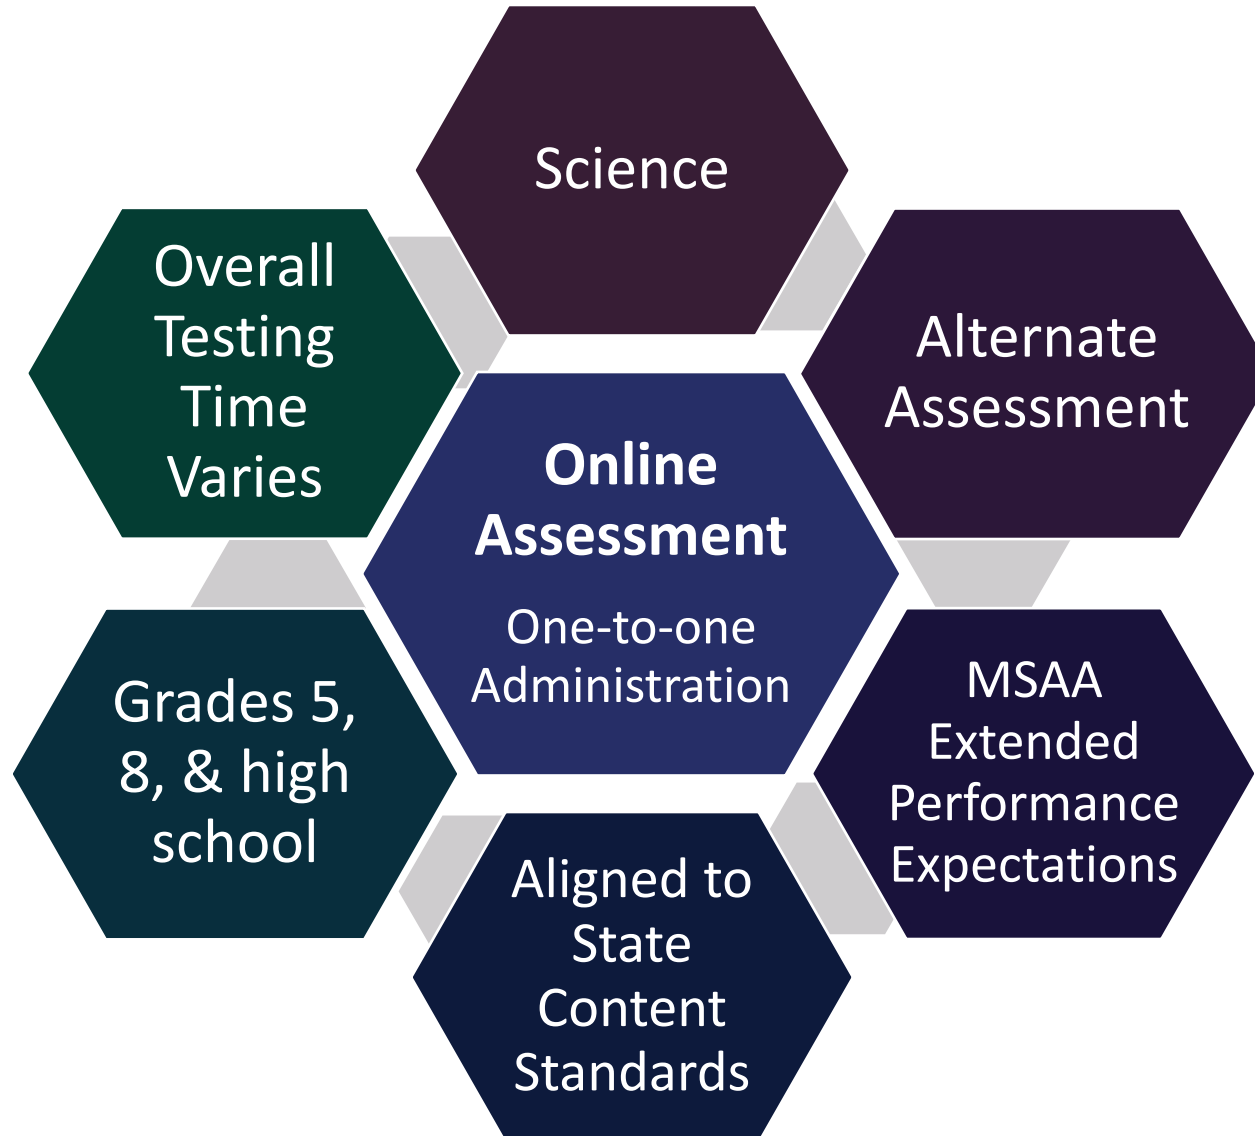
Science

Overall Testing Time Varies

Online Assessment

One-to-one Administration

Alternate Assessment

Grades 5, 8, & high school

MSAA Extended Performance Expectations

Aligned to State Content Standards